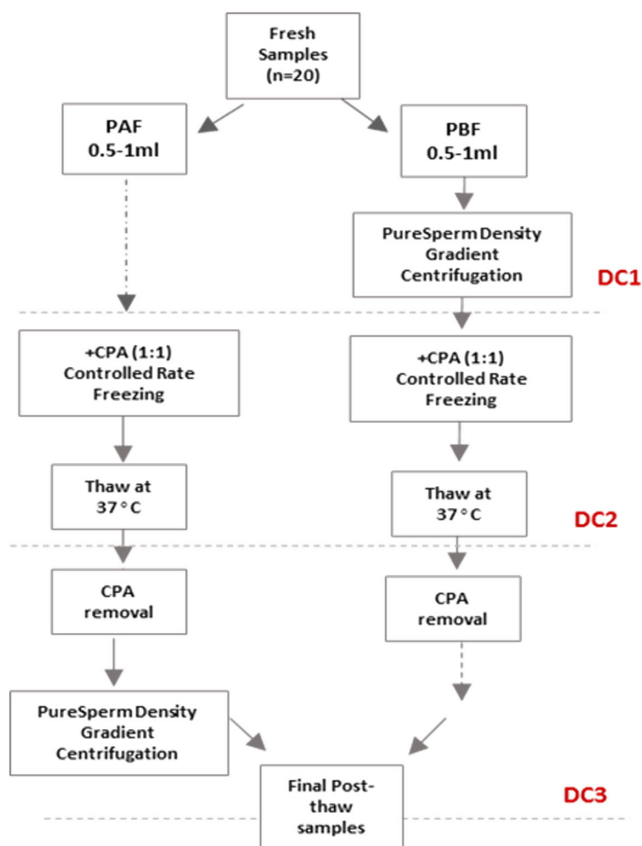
Fresh Samples (n=20)

PAF 0.5-1ml

PBF 0.5-1ml

PureSperm Density Gradient Centrifugation

DC1

+CPA (1:1) Controlled Rate Freezing

+CPA (1:1) Controlled Rate Freezing

Thaw at 37 °C

Thaw at 37 °C

DC2

CPA removal

CPA removal

PureSperm Density Gradient Centrifugation

Final Post-thaw samples

DC3